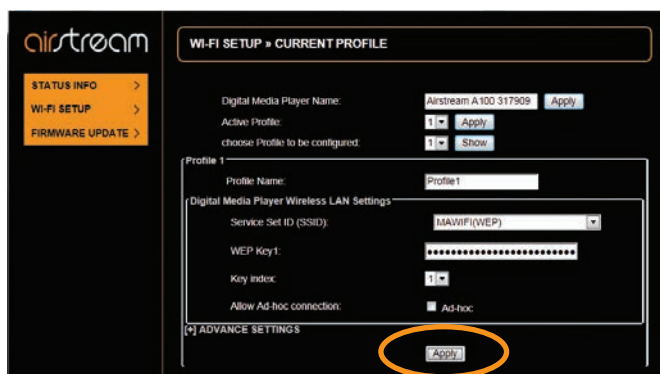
airstream

STATUS INFO >
WI-FI SETUP >
FIRMWARE UPDATE >

WI-FI SETUP » CURRENT PROFILE

Digital Media Player Name: Airstream A100 317909 Apply
Active Profile: 1 Apply
choose Profile to be configured: 1 Show

Profile 1
Profile Name: Profile1

Digital Media Player Wireless LAN Settings
Service Set ID (SSID): MAWIFI(WEP)
WEP Key1: ••••••••••••••••••••••••••
Key index: 1
Allow Ad-hoc connection: Ad-hoc

[+] ADVANCE SETTINGS

Apply